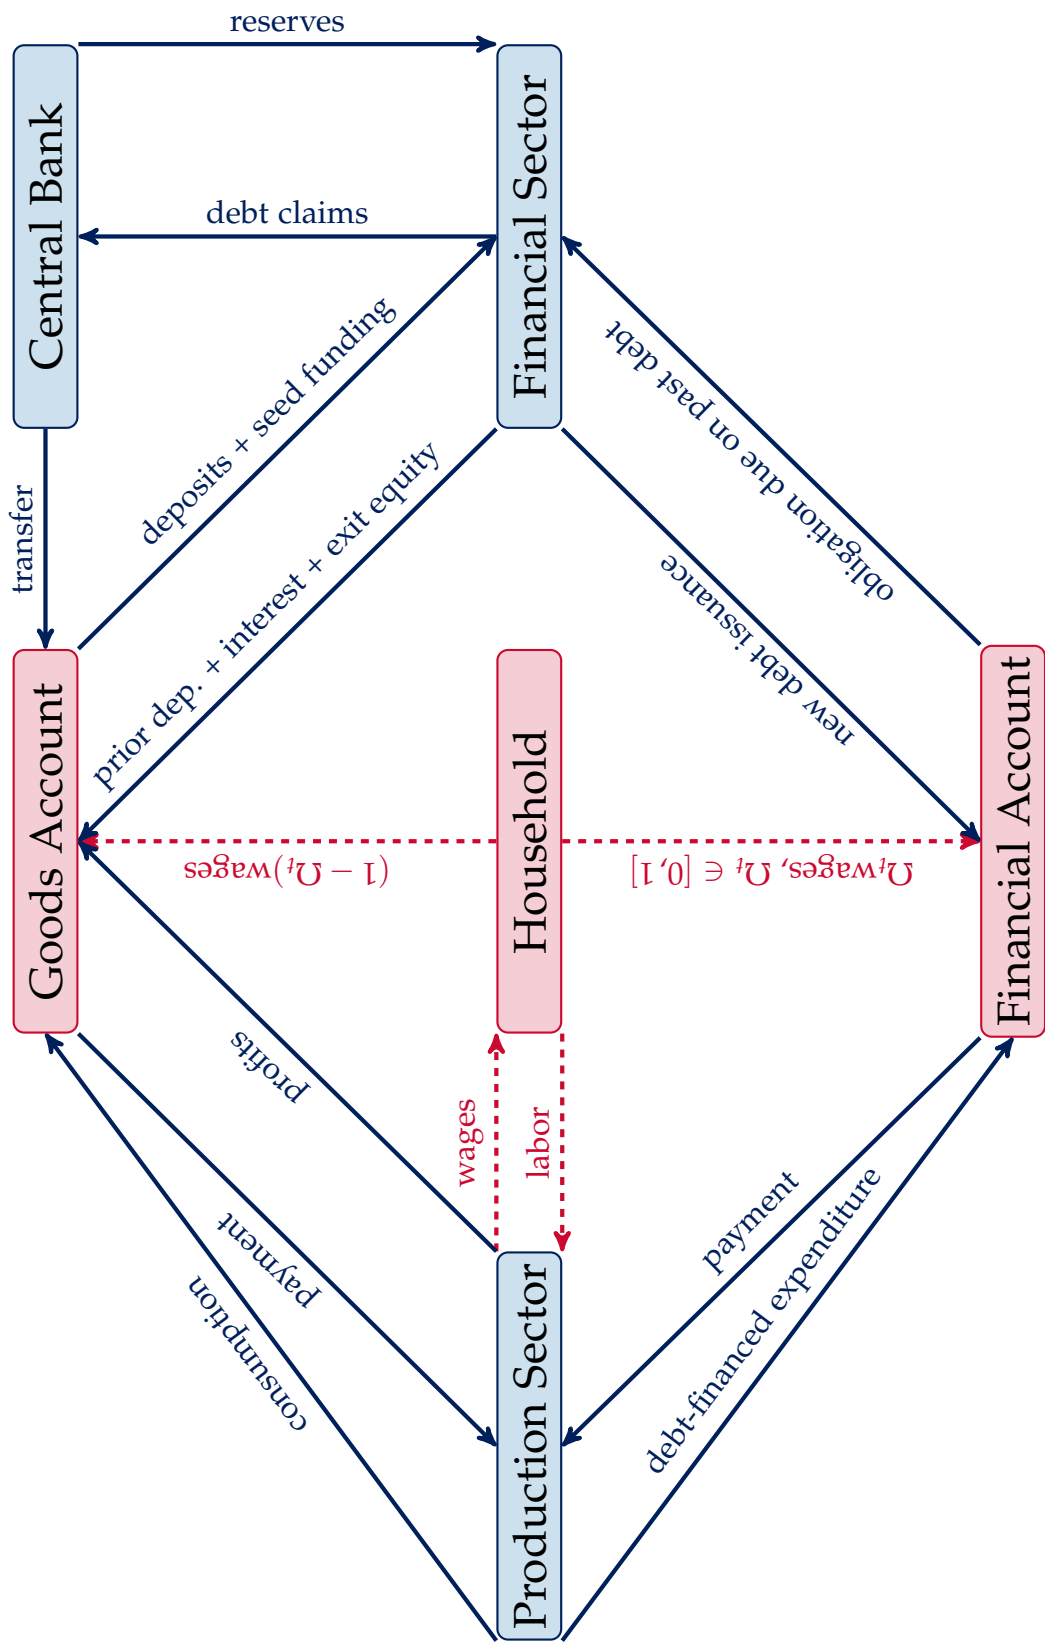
reserves

Central Bank

Financial Sector

debt claims

deposits + seed funding

prior dep. + interest + exit equity

obligation due on past debt

new debt issuance

transfer

Goods Account

Household

Financial Account

$(1 - \Omega_t)$wages

$\Omega_t$wages, $\Omega_t \in [0, 1]$

profits

wages

labor

payment

consumption

payment

debt-financed expenditure

Production Sector